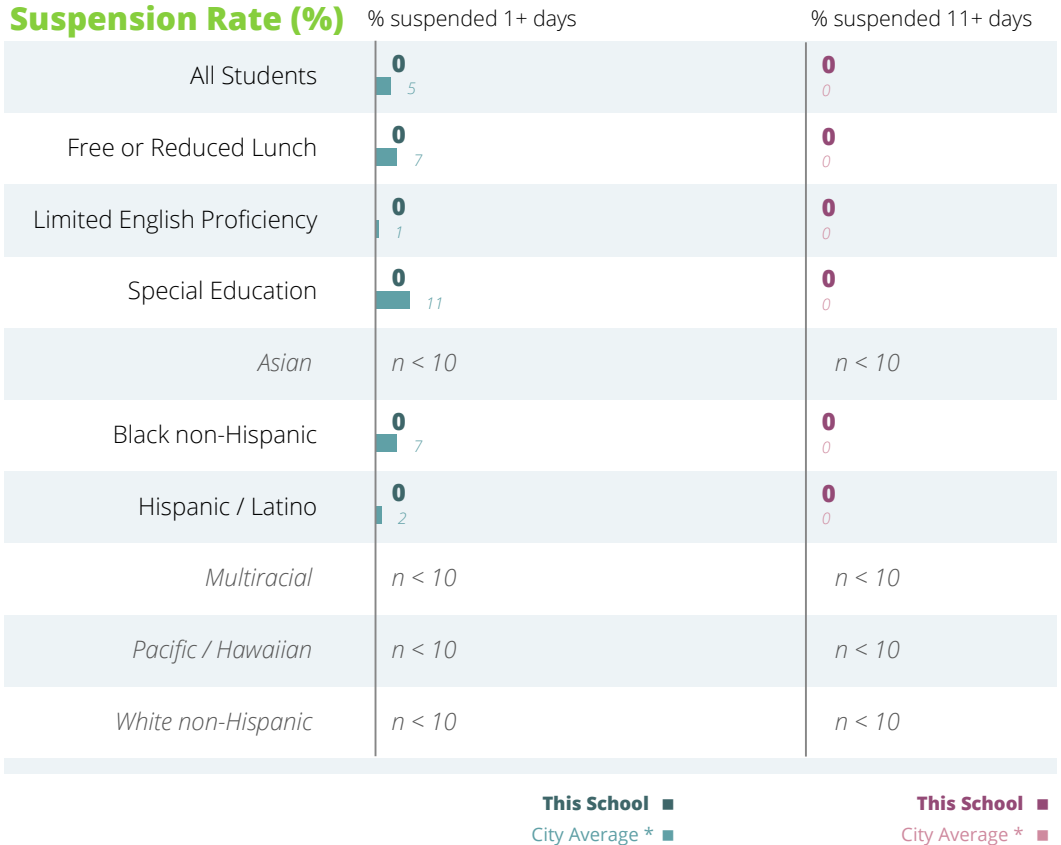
Suspension Rate (%)

| | % suspended 1+ days | % suspended 11+ days |
|---|---|---|
| All Students | 0 5 | 0 0 |
| Free or Reduced Lunch | 0 7 | 0 0 |
| Limited English Proficiency | 0 1 | 0 0 |
| Special Education | 0 11 | 0 0 |
| Asian | n < 10 | n < 10 |
| Black non-Hispanic | 0 7 | 0 0 |
| Hispanic / Latino | 0 2 | 0 0 |
| Multiracial | n < 10 | n < 10 |
| Pacific / Hawaiian | n < 10 | n < 10 |
| White non-Hispanic | n < 10 | n < 10 |

This School
City Average *

This School
City Average *